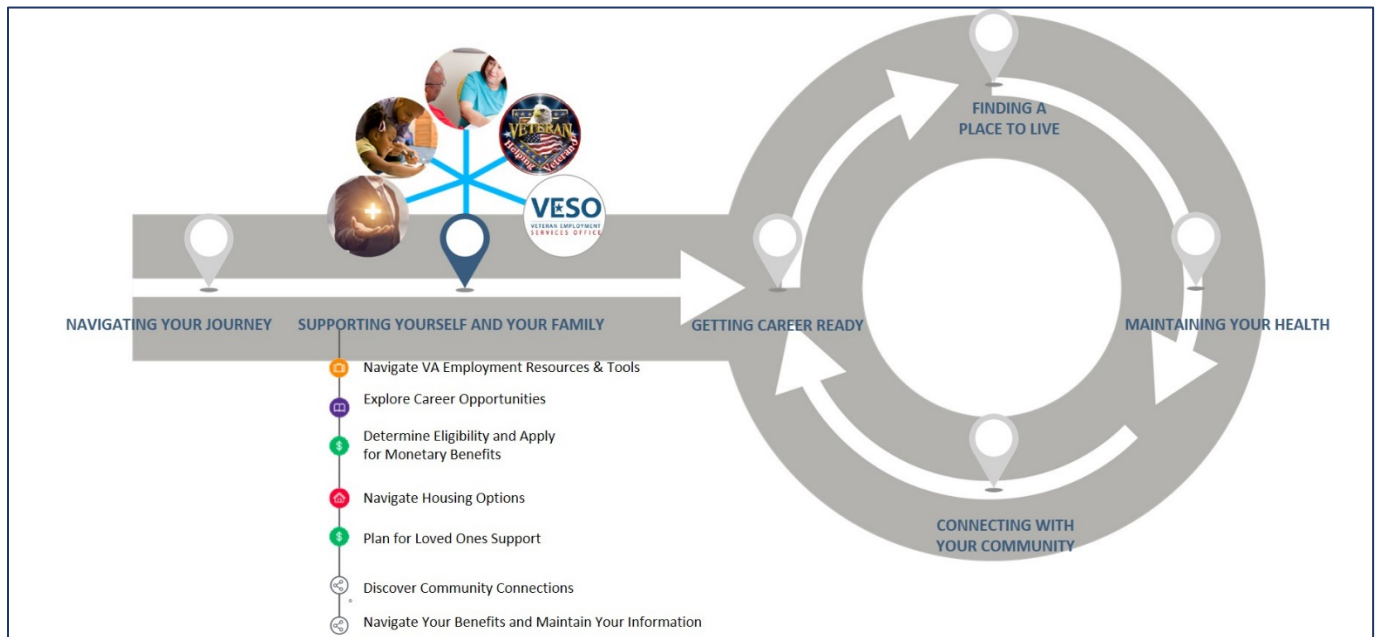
VETERAN
Helping Veterans

VESO
VETERAN EMPLOYMENT SERVICES OFFICE

FINDING A PLACE TO LIVE

NAVIGATING YOUR JOURNEY

SUPPORTING YOURSELF AND YOUR FAMILY

GETTING CAREER READY

MAINTAINING YOUR HEALTH

Navigate VA Employment Resources & Tools

Explore Career Opportunities

Determine Eligibility and Apply for Monetary Benefits

Navigate Housing Options

Plan for Loved Ones Support

Discover Community Connections

Navigate Your Benefits and Maintain Your Information

CONNECTING WITH YOUR COMMUNITY